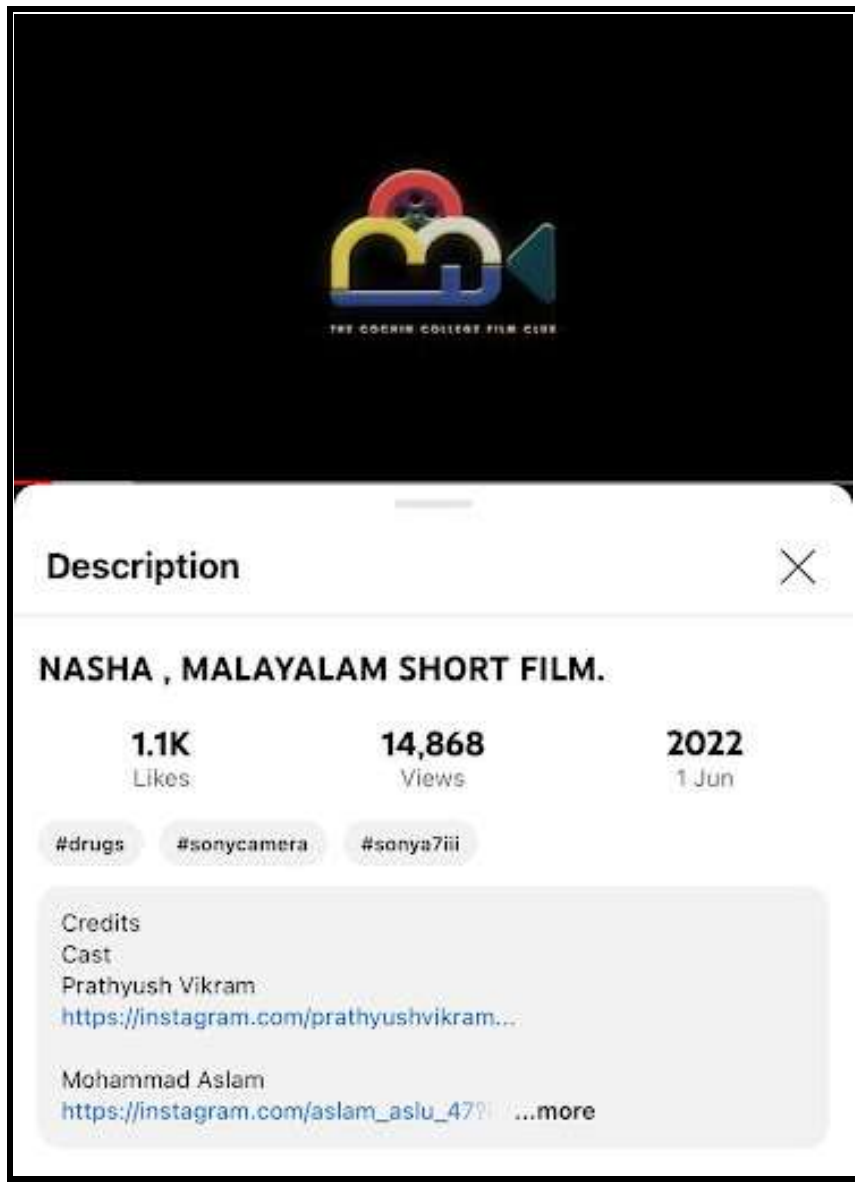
THE COCHIN COLLEGE FILM CLUB

Description

NASHA , MALAYALAM SHORT FILM.

1.1K
Likes

14,868
Views

2022
1 Jun

#drugs #sonycamera #sonya7iii

Credits
Cast
Prathyush Vikram
https://instagram.com/prathyushvikram...

Mohammad Aslam
https://instagram.com/aslam_aslu_47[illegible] ...more